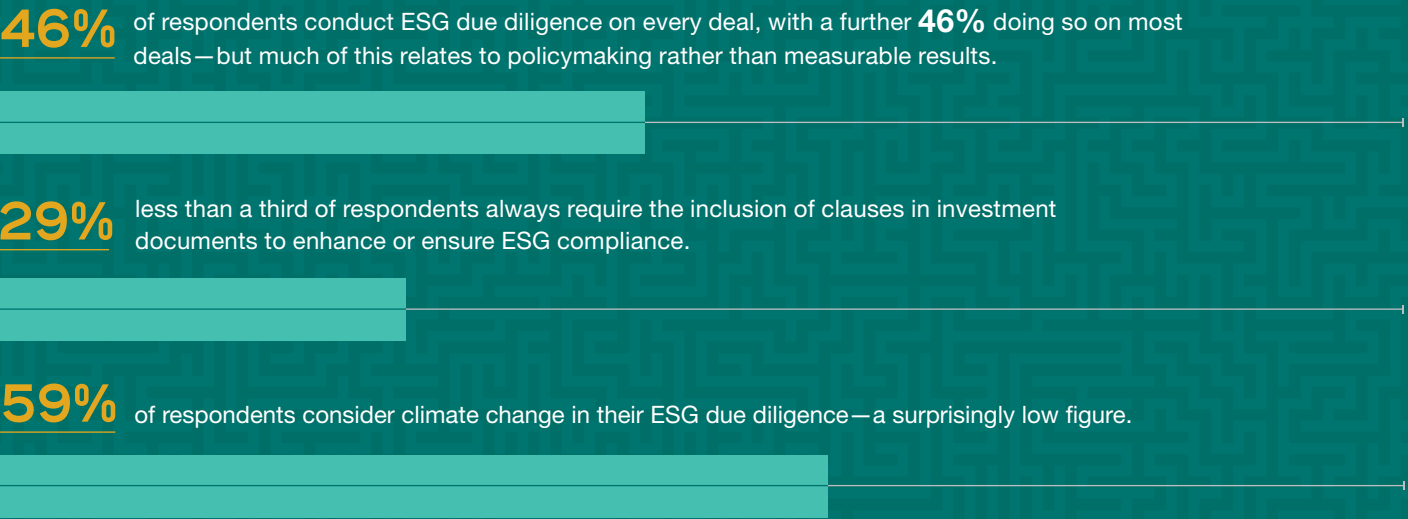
46% of respondents conduct ESG due diligence on every deal, with a further 46% doing so on most deals—but much of this relates to policymaking rather than measurable results.

29% less than a third of respondents always require the inclusion of clauses in investment documents to enhance or ensure ESG compliance.

59% of respondents consider climate change in their ESG due diligence—a surprisingly low figure.